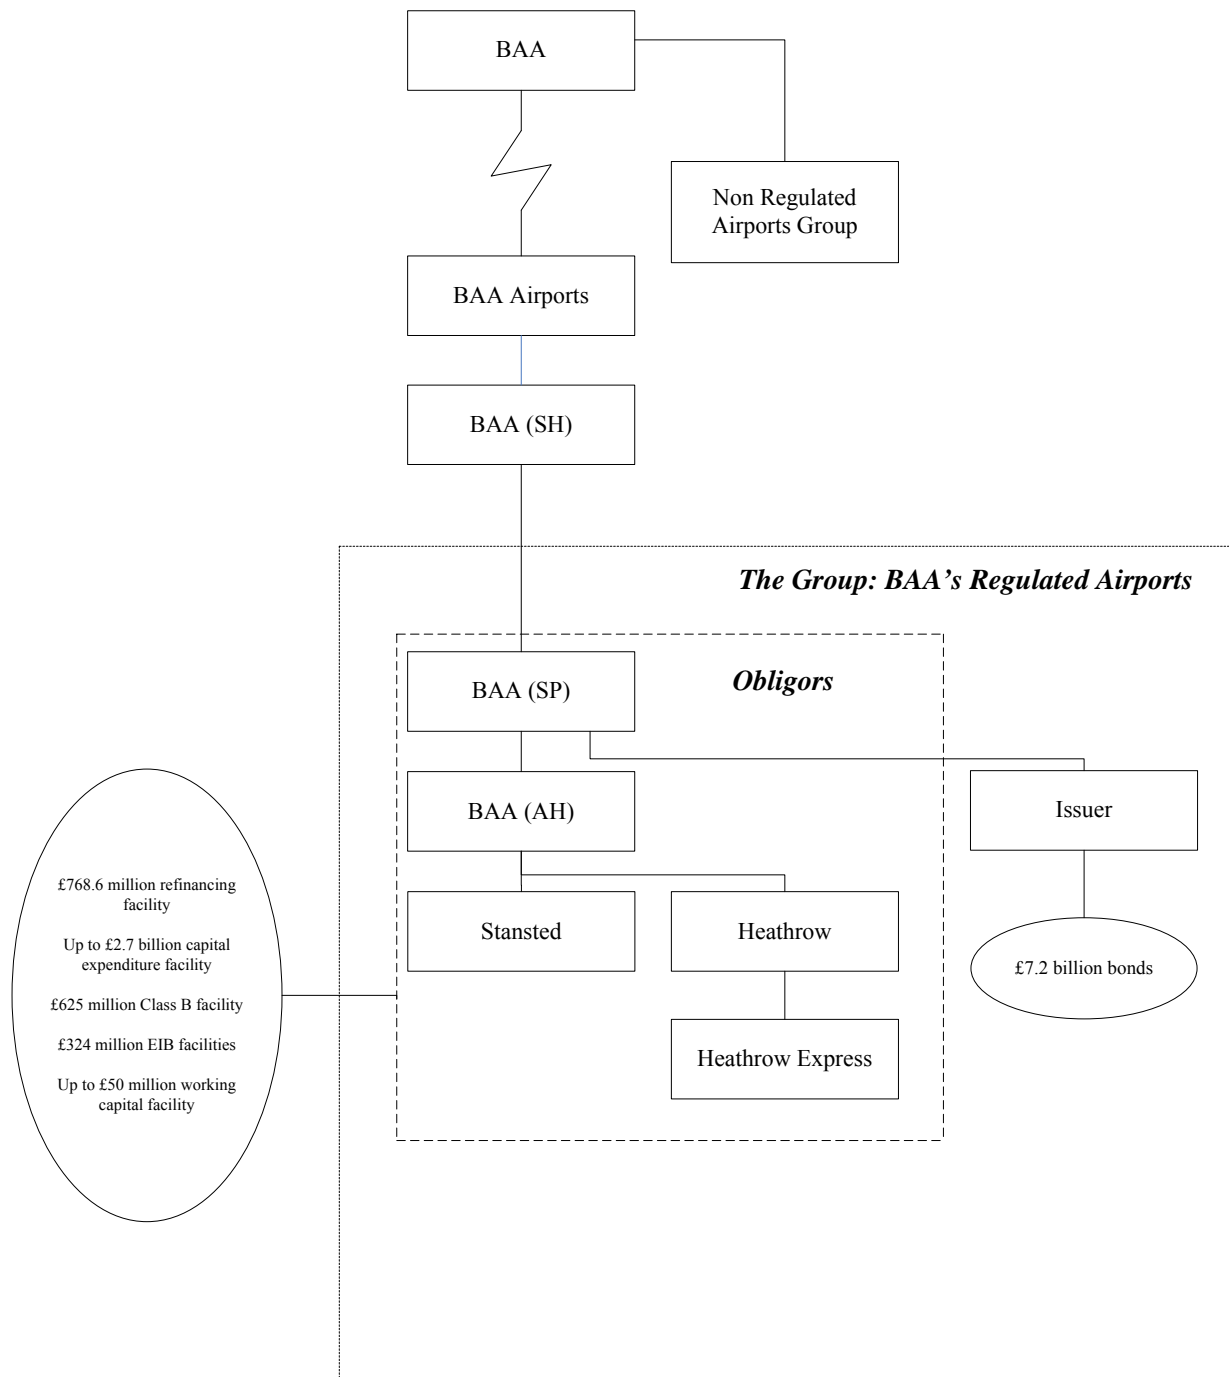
BAA

Non Regulated Airports Group

BAA Airports

BAA (SH)

*The Group: BAA’s Regulated Airports*

*Obligors*

BAA (SP)

BAA (AH)

Issuer

Stansted

Heathrow

Heathrow Express

£7.2 billion bonds

£768.6 million refinancing facility

Up to £2.7 billion capital expenditure facility

£625 million Class B facility

£324 million EIB facilities

Up to £50 million working capital facility